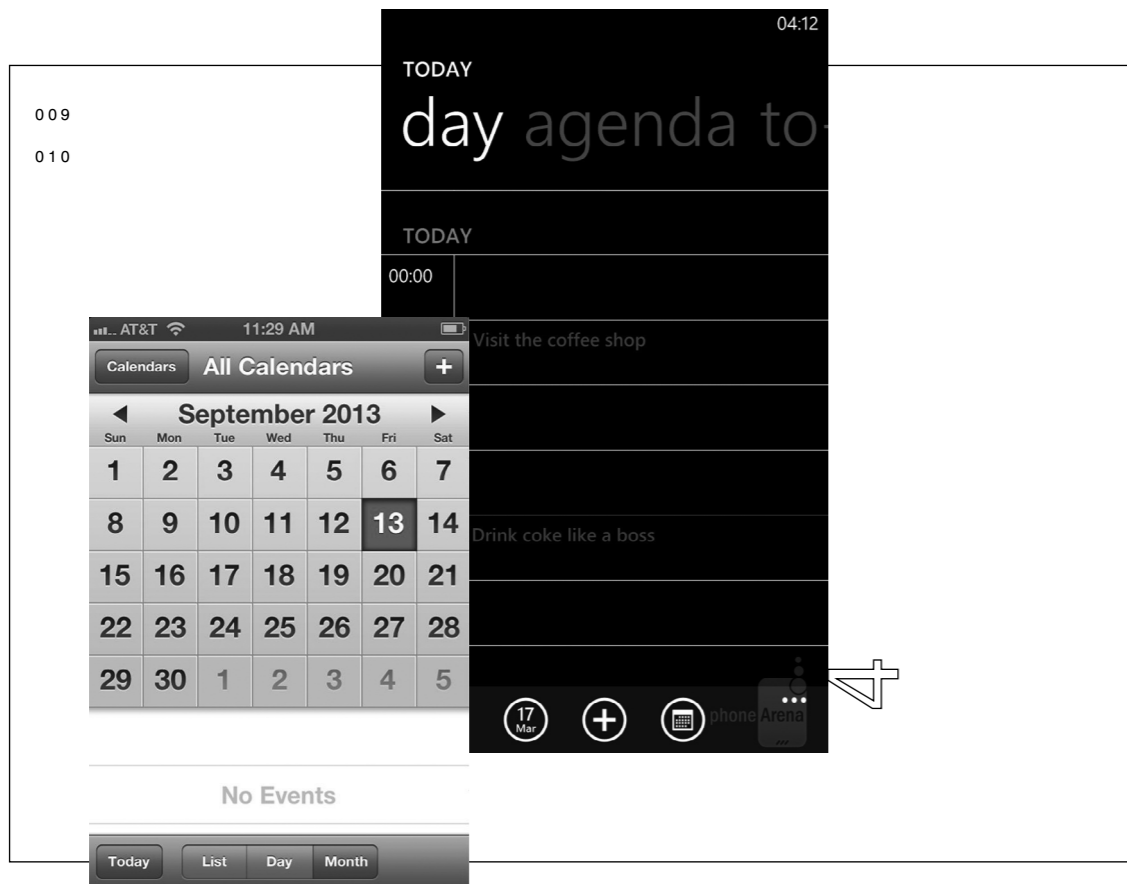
009

010

04:12

TODAY

day agenda to-

TODAY

00:00

Visit the coffee shop

Drink coke like a boss

17 Mar

phone Arena

AT&T 11:29 AM

Calendars All Calendars +

September 2013

| Sun | Mon | Tue | Wed | Thu | Fri | Sat |
|---|---|---|---|---|---|---|
| 1 | 2 | 3 | 4 | 5 | 6 | 7 |
| 8 | 9 | 10 | 11 | 12 | 13 | 14 |
| 15 | 16 | 17 | 18 | 19 | 20 | 21 |
| 22 | 23 | 24 | 25 | 26 | 27 | 28 |
| 29 | 30 | 1 | 2 | 3 | 4 | 5 |

No Events

Today List Day Month